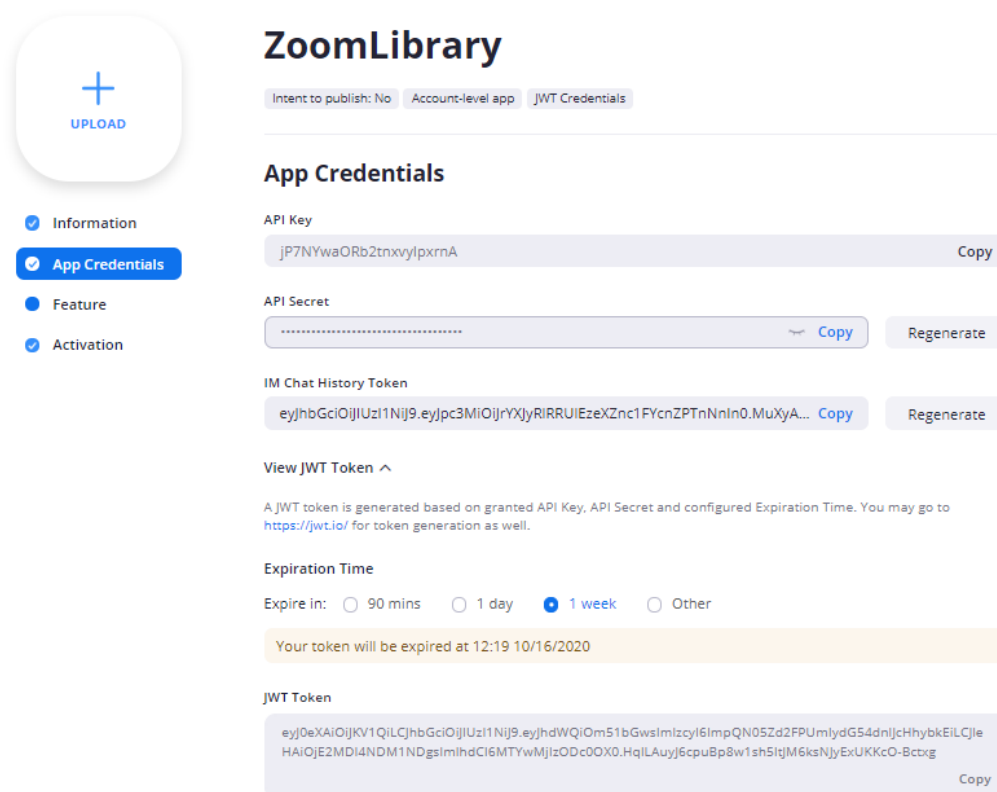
+
UPLOAD

Information
App Credentials
Feature
Activation

ZoomLibrary

Intent to publish: No | Account-level app | JWT Credentials

App Credentials

API Key

jP7NYwaORb2tnxvyIpxrnA | Copy

API Secret

•••••••••••••••••••••••••••••••••••• | Copy | Regenerate

IM Chat History Token

eyJhbGciOiJIUzI1NiJ9.eyJpc3MiOiJrYXJyRlRRUlEzeXZnc1FYcnZPTnNnIn0.MuXyA... | Copy | Regenerate

View JWT Token ^

A JWT token is generated based on granted API Key, API Secret and configured Expiration Time. You may go to https://jwt.io/ for token generation as well.

Expiration Time

Expire in: 90 mins | 1 day | 1 week | Other

Your token will be expired at 12:19 10/16/2020

JWT Token

eyJ0eXAiOiJKV1QiLCJhbGciOiJIUzI1NiJ9.eyJhdWQiOm51bGwsImlzcyI6ImpQN05Zd2FPUmlydG54dnlJcHhybkEiLCJleHAiOjE2MDI4NDM1NDgsImlhdCI6MTYwMjIzODc0OX0.HqlLAuyJ6cpuBp8w1sh5ltJM6ksNJyExUKKcO-Bctxg

Copy